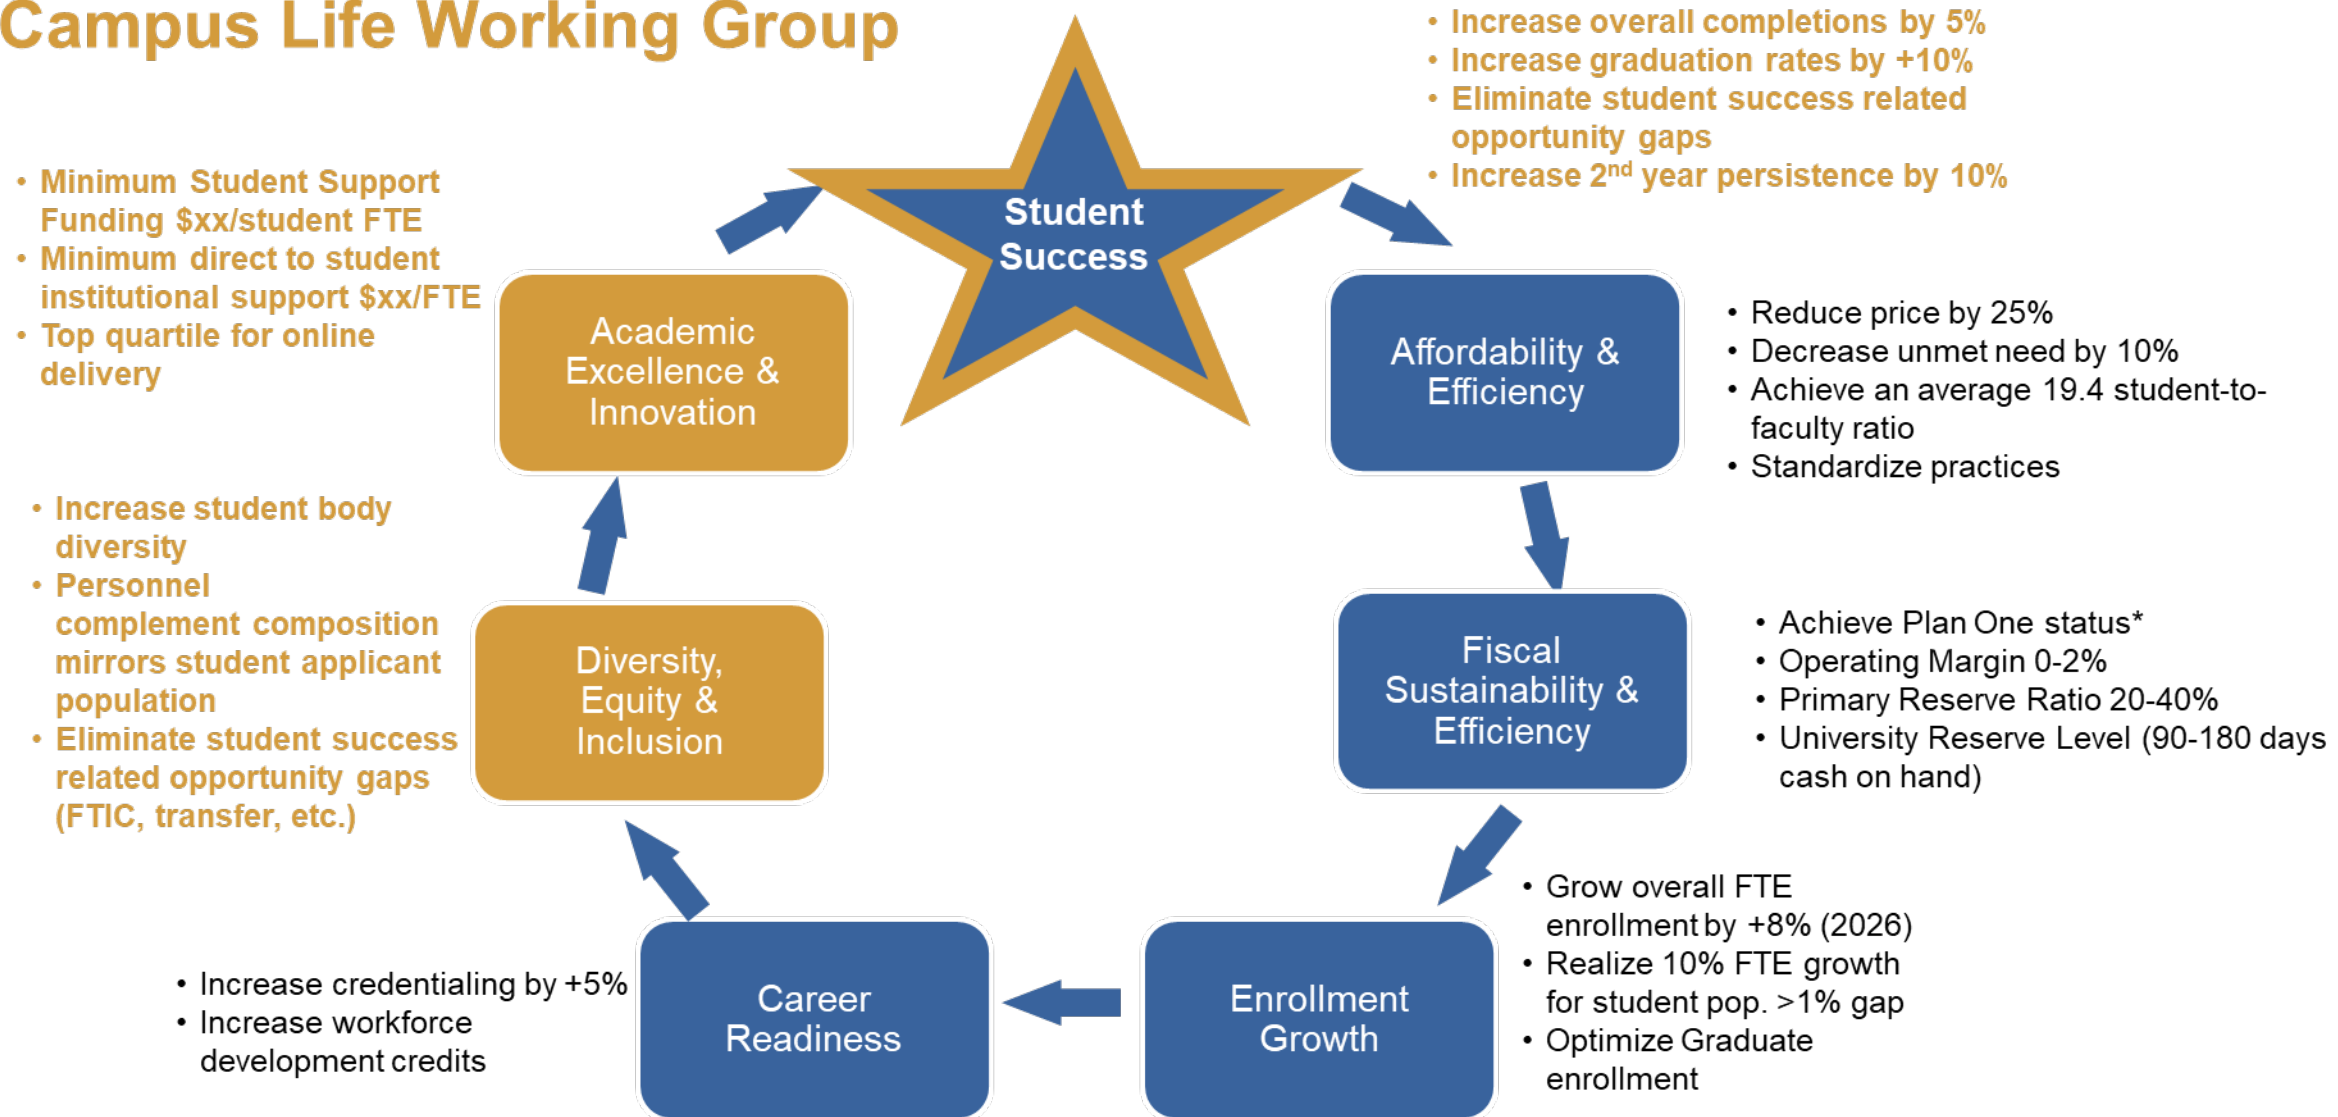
Campus Life Working Group

Student Success

• Increase overall completions by 5%
• Increase graduation rates by +10%
• Eliminate student success related opportunity gaps
• Increase 2$^{nd}$ year persistence by 10%

Affordability & Efficiency

• Reduce price by 25%
• Decrease unmet need by 10%
• Achieve an average 19.4 student-to-faculty ratio
• Standardize practices

Fiscal Sustainability & Efficiency

• Achieve Plan One status*
• Operating Margin 0-2%
• Primary Reserve Ratio 20-40%
• University Reserve Level (90-180 days cash on hand)

Enrollment Growth

• Grow overall FTE enrollment by +8% (2026)
• Realize 10% FTE growth for student pop. >1% gap
• Optimize Graduate enrollment

Career Readiness

• Increase credentialing by +5%
• Increase workforce development credits

Diversity, Equity & Inclusion

• Increase student body diversity
• Personnel complement composition mirrors student applicant population
• Eliminate student success related opportunity gaps (FTIC, transfer, etc.)

Academic Excellence & Innovation

• Minimum Student Support Funding $xx/student FTE
• Minimum direct to student institutional support $xx/FTE
• Top quartile for online delivery